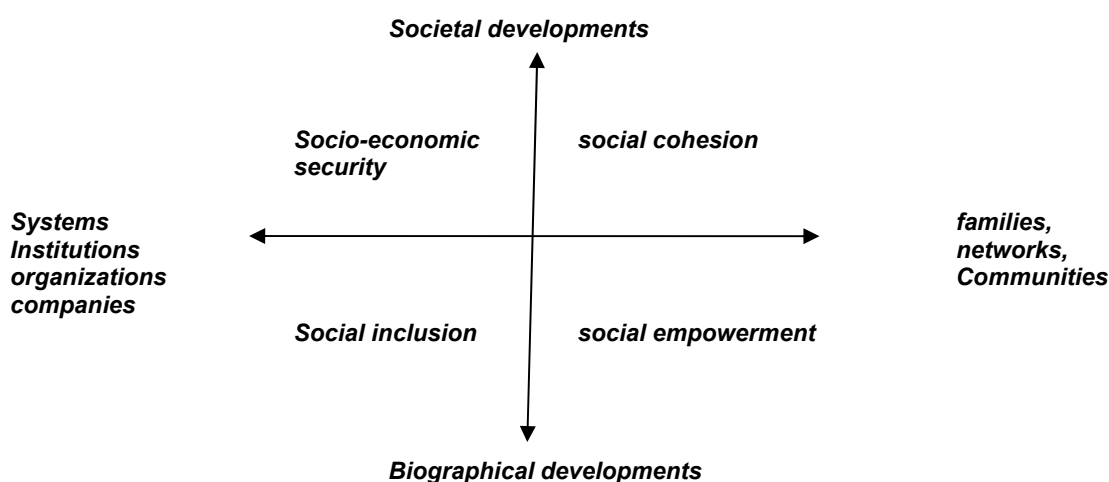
Societal developments

Socio-economic security

social cohesion

Systems
Institutions
organizations
companies

families,
networks,
Communities

Social inclusion

social empowerment

Biographical developments